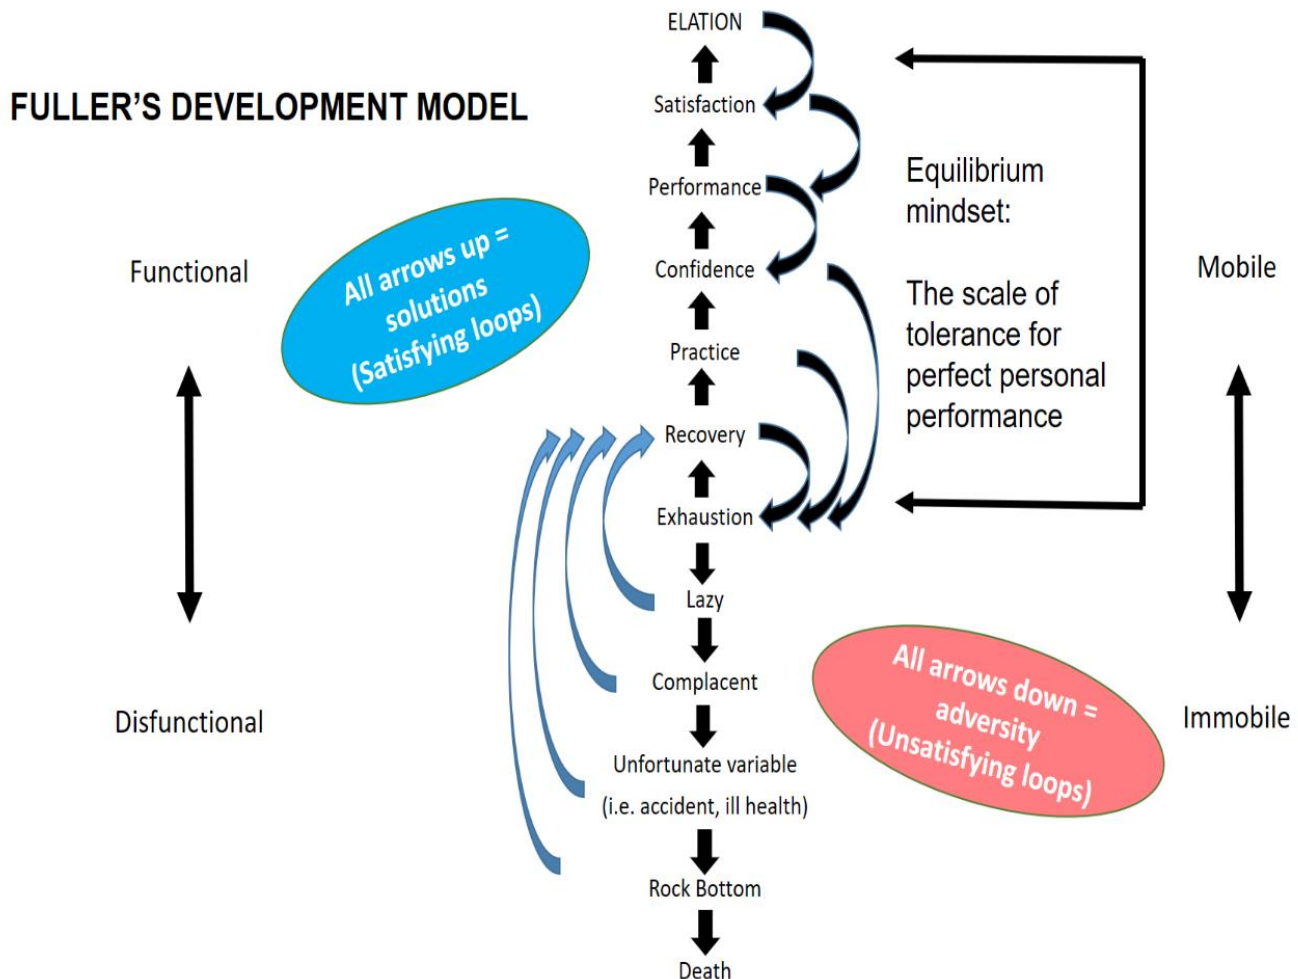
FULLER'S DEVELOPMENT MODEL

ELATION
Satisfaction
Performance
Confidence
Practice
Recovery
Exhaustion
Lazy
Complacent
Unfortunate variable
(i.e. accident, ill health)
Rock Bottom
Death

Functional

Disfunctional

All arrows up = solutions (Satisfying loops)

Equilibrium mindset:

The scale of tolerance for perfect personal performance

Mobile

Immobile

All arrows down = adversity (Unsatisfying loops)